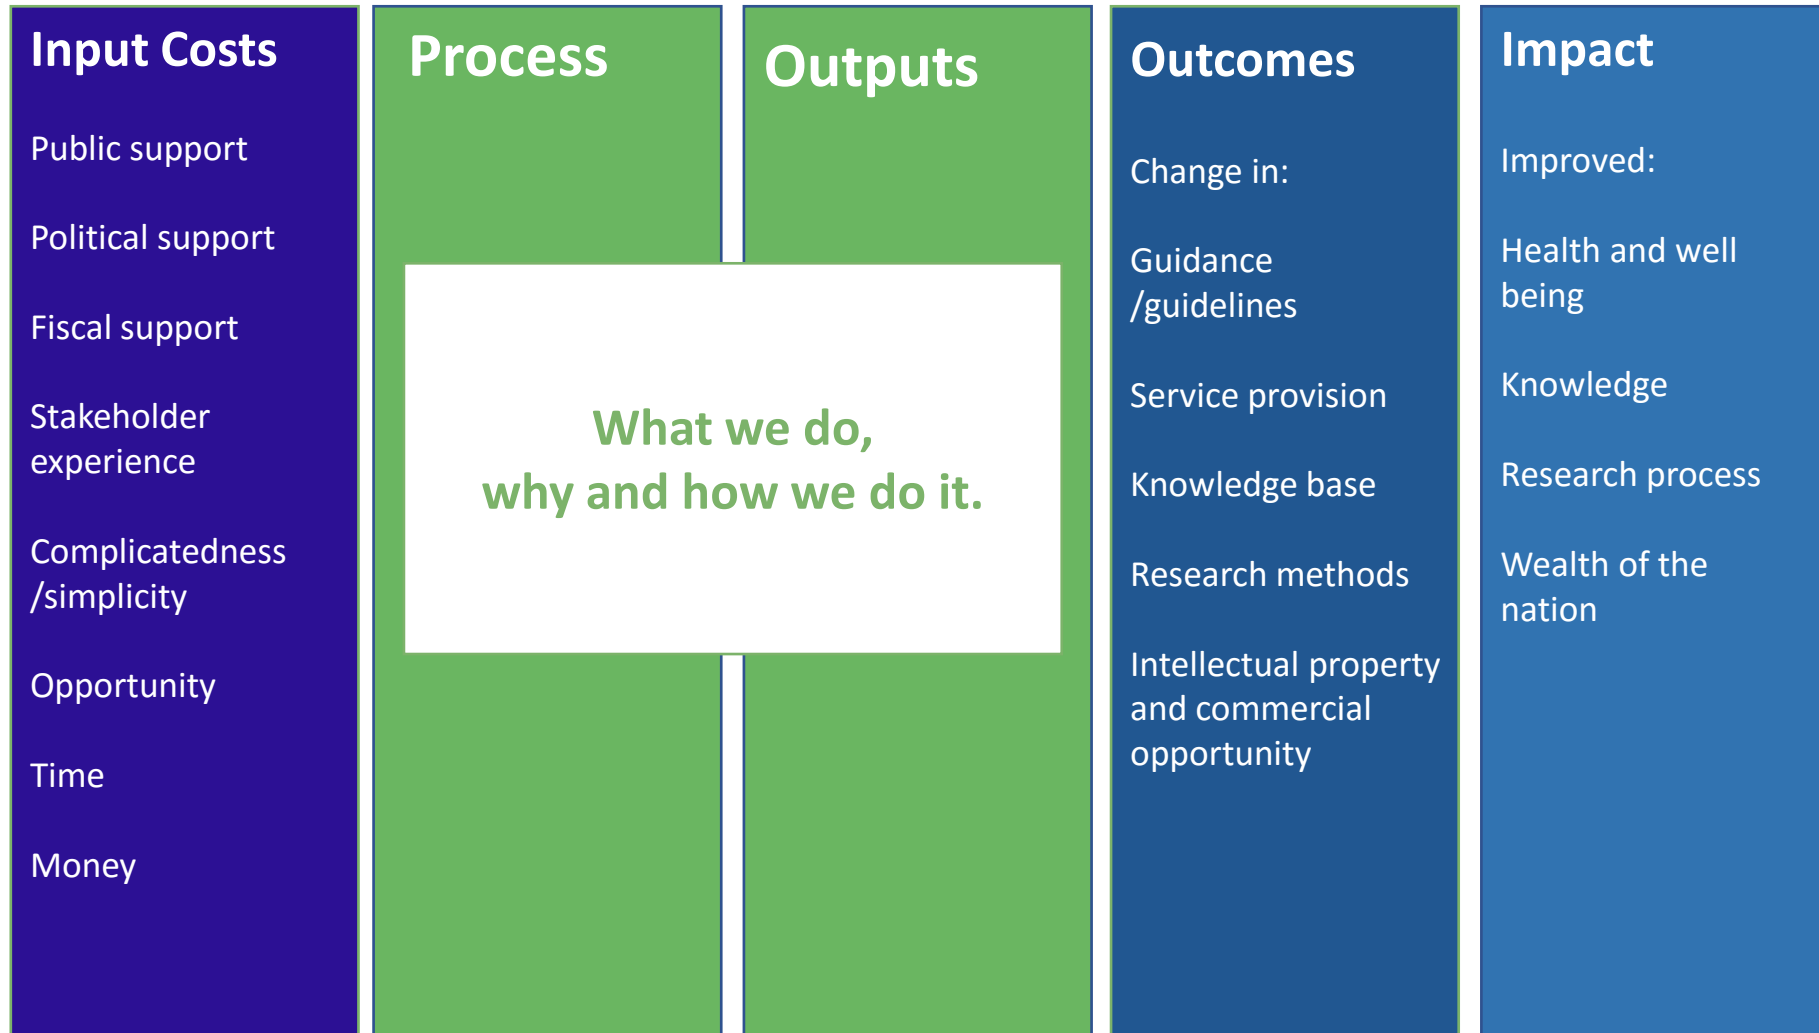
Input Costs

Public support

Political support

Fiscal support

Stakeholder experience

Complicatedness /simplicity

Opportunity

Time

Money

Process

Outputs

What we do,
why and how we do it.

Outcomes

Change in:

Guidance /guidelines

Service provision

Knowledge base

Research methods

Intellectual property and commercial opportunity

Impact

Improved:

Health and well being

Knowledge

Research process

Wealth of the nation